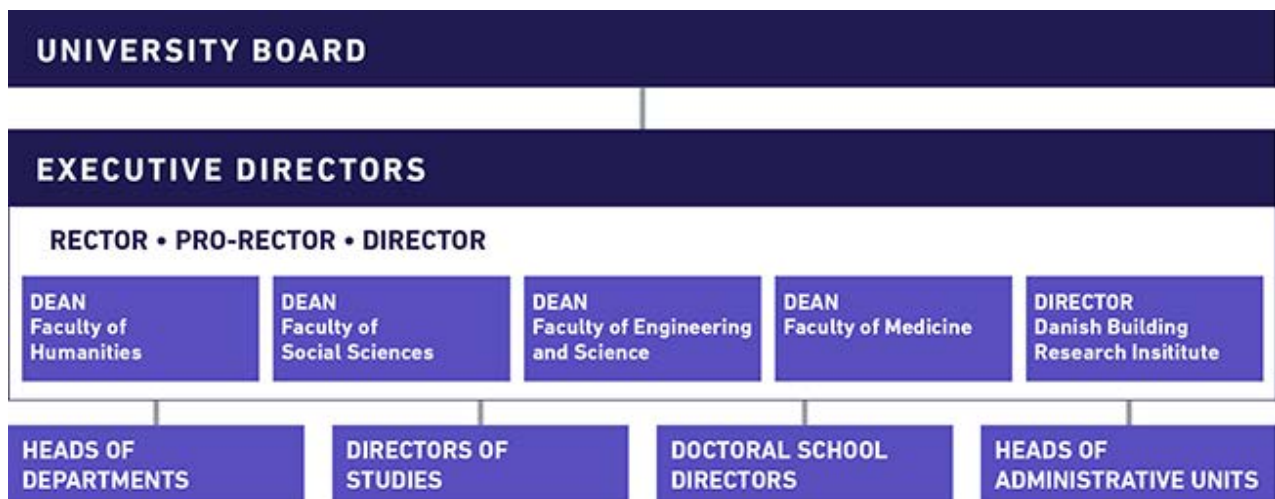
UNIVERSITY BOARD

EXECUTIVE DIRECTORS

RECTOR • PRO-RECTOR • DIRECTOR

DEAN
Faculty of Humanities

DEAN
Faculty of Social Sciences

DEAN
Faculty of Engineering and Science

DEAN
Faculty of Medicine

DIRECTOR
Danish Building Research Insititute

HEADS OF DEPARTMENTS

DIRECTORS OF STUDIES

DOCTORAL SCHOOL DIRECTORS

HEADS OF ADMINISTRATIVE UNITS